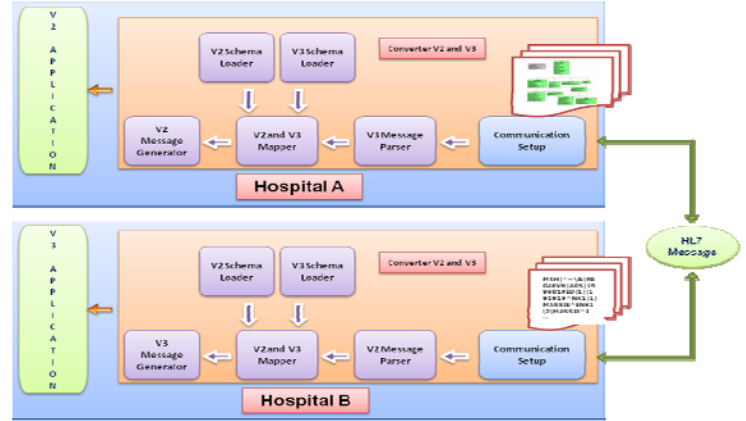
V2

A
P
P
L
I
C
A
T
I
O
N

V2 Schema Loader

V3 Schema Loader

Converter V2 and V3

V2 Message Generator

V2and V3 Mapper

V3 Message Parser

Communication Setup

Hospital A

V3

A
P
P
L
I
C
A
T
I
O
N

V2 Schema Loader

V3 Schema Loader

Converter V2 and V3

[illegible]

V3 Message Generator

V2and V3 Mapper

V2 Message Parser

Communication Setup

Hospital B

HL7 Message